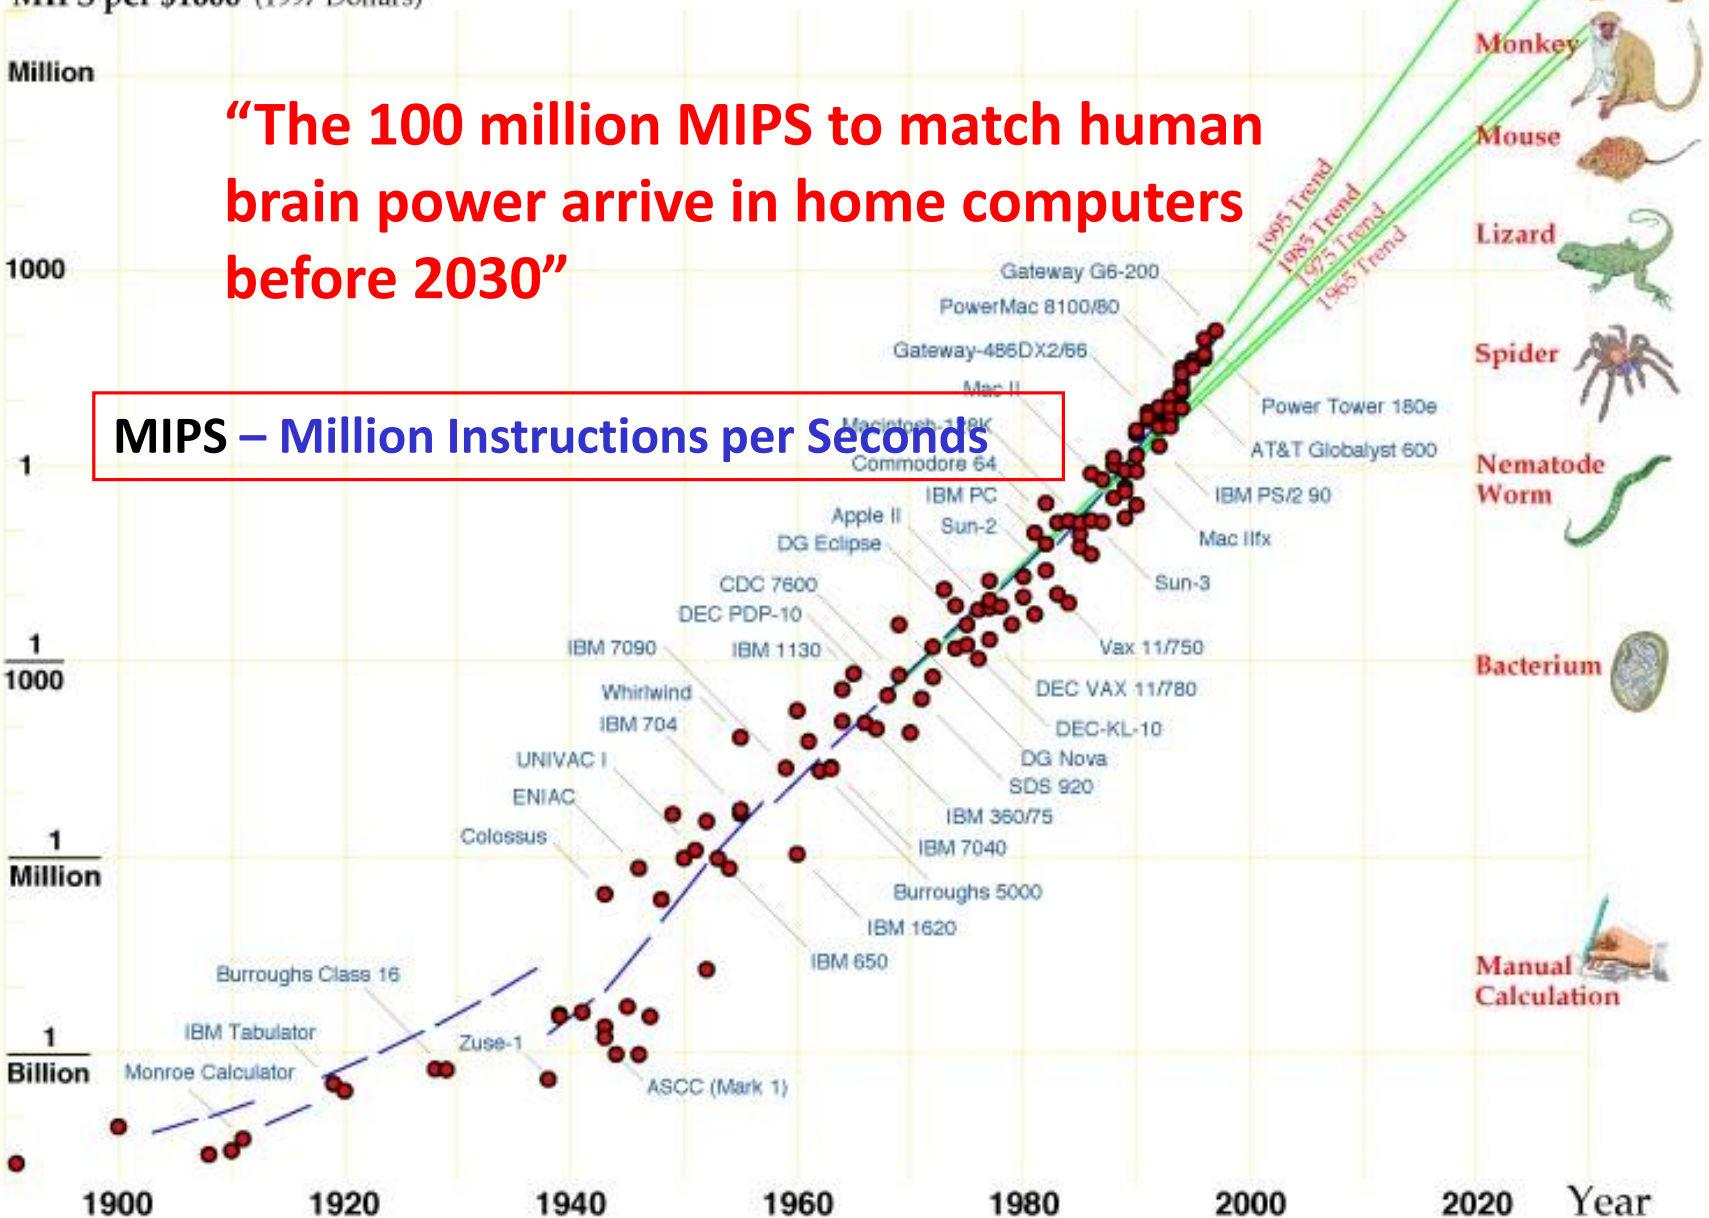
MIPS per $1000 (1997 Dollars)

Million

1000

1

$\frac{1}{1000}$

$\frac{1}{\text{Million}}$

$\frac{1}{\text{Billion}}$

“The 100 million MIPS to match human brain power arrive in home computers before 2030”

MIPS – Million Instructions per Seconds

1995 Trend
1985 Trend
1975 Trend
1965 Trend

Monkey
Mouse
Lizard
Spider
Nematode Worm
Bacterium
Manual Calculation

Gateway G6-200
PowerMac 8100/80
Gateway-486DX2/66
Mac II
Macintosh-128K
Commodore 64
IBM PC
Sun-2
Apple II
DG Eclipse
CDC 7600
DEC PDP-10
IBM 1130
IBM 7090
Whirlwind
IBM 704
UNIVAC I
ENIAC
Colossus
Burroughs Class 16
IBM Tabulator
Zuse-1
Monroe Calculator
ASCC (Mark 1)
IBM 650
IBM 1620
Burroughs 5000
IBM 7040
IBM 360/75
SDS 920
DG Nova
DEC-KL-10
DEC VAX 11/780
Vax 11/750
Sun-3
Mac IIfx
IBM PS/2 90
AT&T Globalyst 600
Power Tower 180e

1900 1920 1940 1960 1980 2000 2020 Year